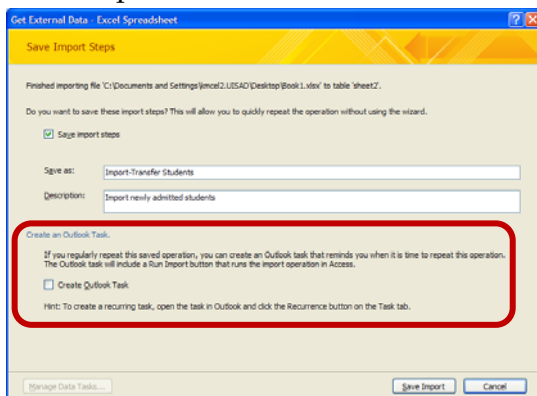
Get External Data - Excel Spreadsheet

Save Import Steps

Finished importing file 'C:\Documents and Settings\jmcel2.UISAD\Desktop\Book1.xlsx' to table 'sheet2'.

Do you want to save these import steps? This will allow you to quickly repeat the operation without using the wizard.

Save import steps

Save as: Import-Transfer Students

Description: Import newly admitted students

Create an Outlook Task.

If you regularly repeat this saved operation, you can create an Outlook task that reminds you when it is time to repeat this operation. The Outlook task will include a Run Import button that runs the import operation in Access.

Create Outlook Task

Hint: To create a recurring task, open the task in Outlook and click the Recurrence button on the Task tab.

Manage Data Tasks...

Save Import

Cancel